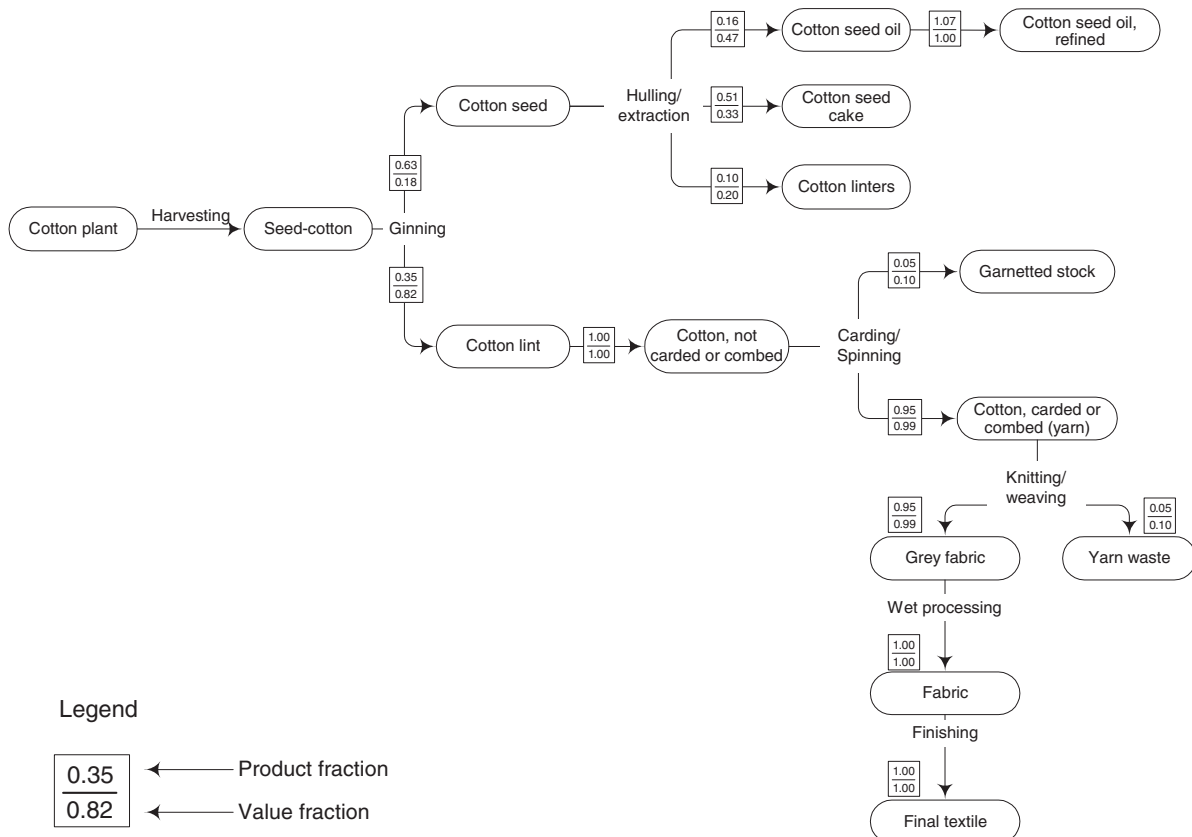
Cotton plant
Harvesting
Seed-cotton
Ginning
$\frac{0.63}{0.18}$
Cotton seed
Hulling/ extraction
$\frac{0.16}{0.47}$
Cotton seed oil
$\frac{1.07}{1.00}$
Cotton seed oil, refined
$\frac{0.51}{0.33}$
Cotton seed cake
$\frac{0.10}{0.20}$
Cotton linters
$\frac{0.35}{0.82}$
Cotton lint
$\frac{1.00}{1.00}$
Cotton, not carded or combed
Carding/ Spinning
$\frac{0.05}{0.10}$
Garnetted stock
$\frac{0.95}{0.99}$
Cotton, carded or combed (yarn)
Knitting/ weaving
$\frac{0.95}{0.99}$
Grey fabric
$\frac{0.05}{0.10}$
Yarn waste
Wet processing
$\frac{1.00}{1.00}$
Fabric
Finishing
$\frac{1.00}{1.00}$
Final textile

Legend
$\frac{0.35}{0.82}$
Product fraction
Value fraction